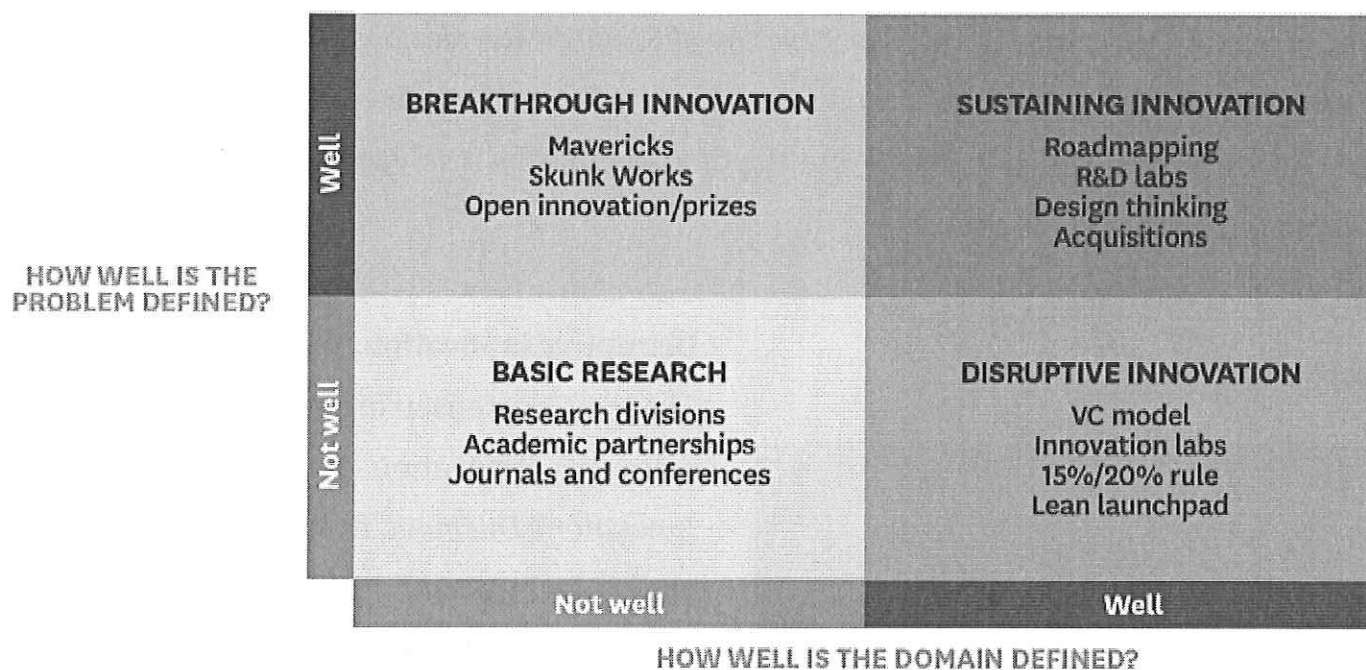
HOW WELL IS THE PROBLEM DEFINED?

Well

Not well

BREAKTHROUGH INNOVATION
Mavericks
Skunk Works
Open innovation/prizes

SUSTAINING INNOVATION
Roadmapping
R&D labs
Design thinking
Acquisitions

BASIC RESEARCH
Research divisions
Academic partnerships
Journals and conferences

DISRUPTIVE INNOVATION
VC model
Innovation labs
15%/20% rule
Lean launchpad

Not well

Well

HOW WELL IS THE DOMAIN DEFINED?